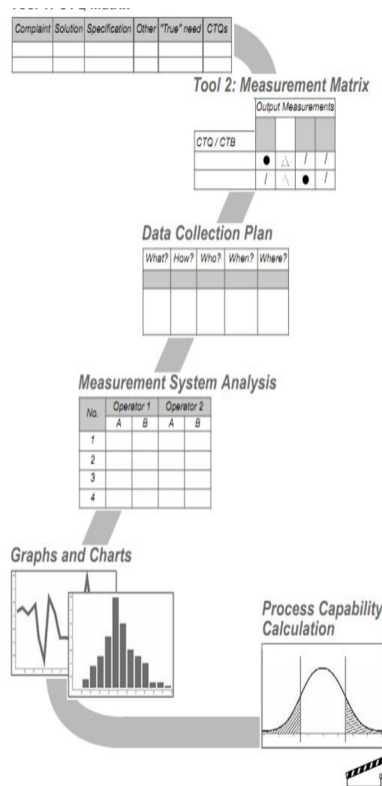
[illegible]

| Complaint | Solution | Specification | Other | "True" need | CTQs |
|---|---|---|---|---|---|
| | | | | | |
| | | | | | |

Tool 2: Measurement Matrix

| | Output Measurements | | | |
|---|---|---|---|---|
| CTQ / CTB | | | | |
| | ● | △ | / | / |
| | / | △ | ● | / |

Data Collection Plan

| What? | How? | Who? | When? | Where? |
|---|---|---|---|---|
| | | | | |
| | | | | |

Measurement System Analysis

| No. | Operator 1 A | Operator 1 B | Operator 2 A | Operator 2 B |
|---|---|---|---|---|
| 1 | | | | |
| 2 | | | | |
| 3 | | | | |
| 4 | | | | |

Graphs and Charts

Process Capability Calculation